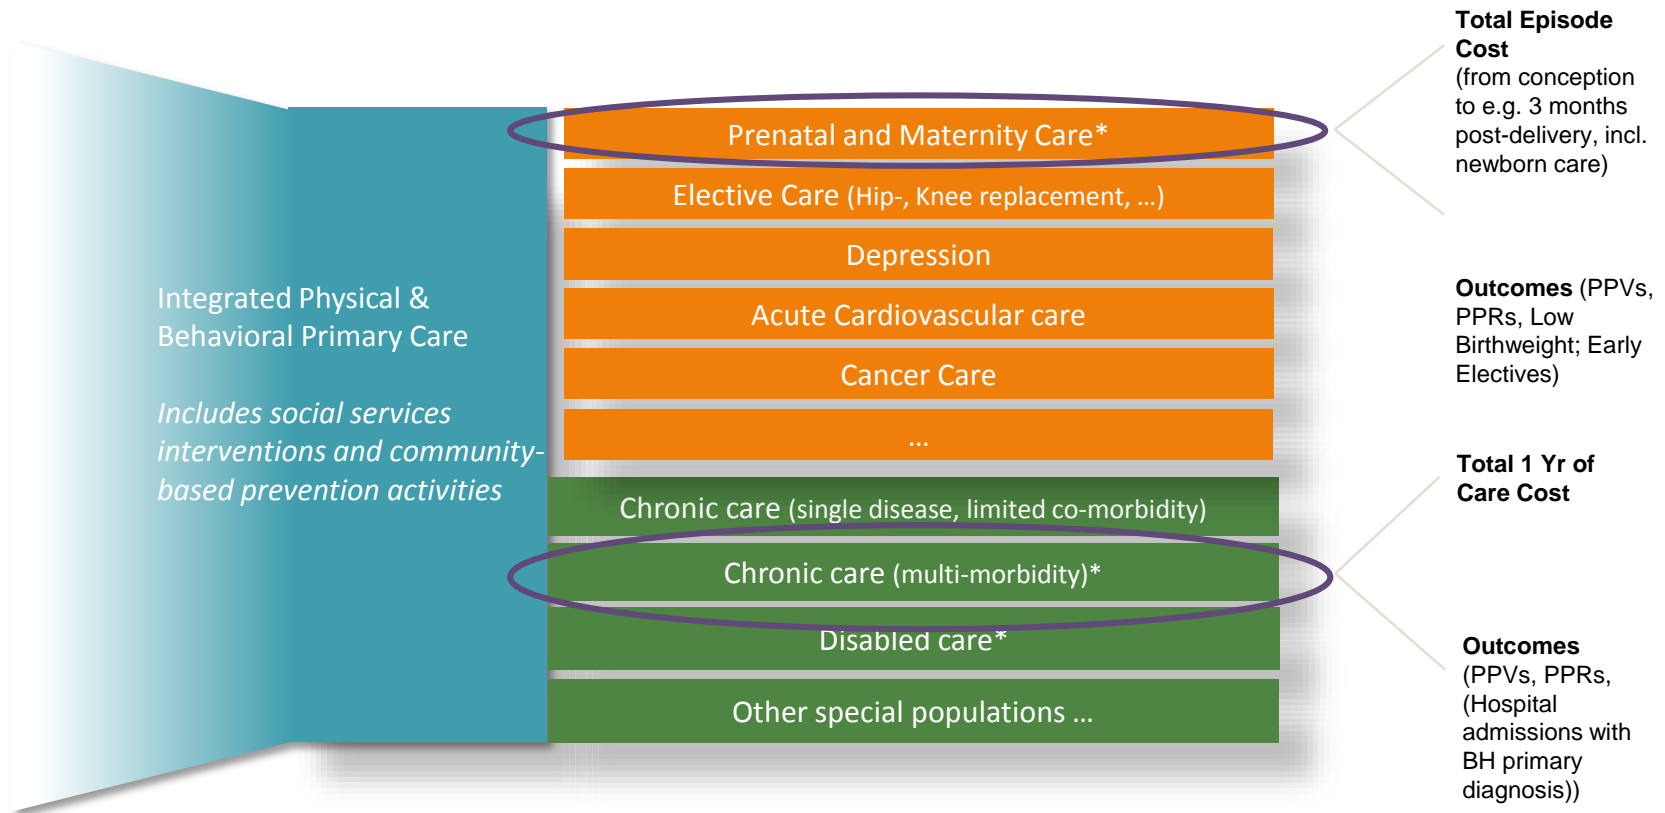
Integrated Physical & Behavioral Primary Care

Includes social services interventions and community-based prevention activities

Prenatal and Maternity Care*

Elective Care (Hip-, Knee replacement, …)

Depression

Acute Cardiovascular care

Cancer Care

…

Chronic care (single disease, limited co-morbidity)

Chronic care (multi-morbidity)*

Disabled care*

Other special populations …

**Total Episode Cost** (from conception to e.g. 3 months post-delivery, incl. newborn care)

**Outcomes** (PPVs, PPRs, Low Birthweight; Early Electives)

**Total 1 Yr of Care Cost**

**Outcomes** (PPVs, PPRs, (Hospital admissions with BH primary diagnosis))